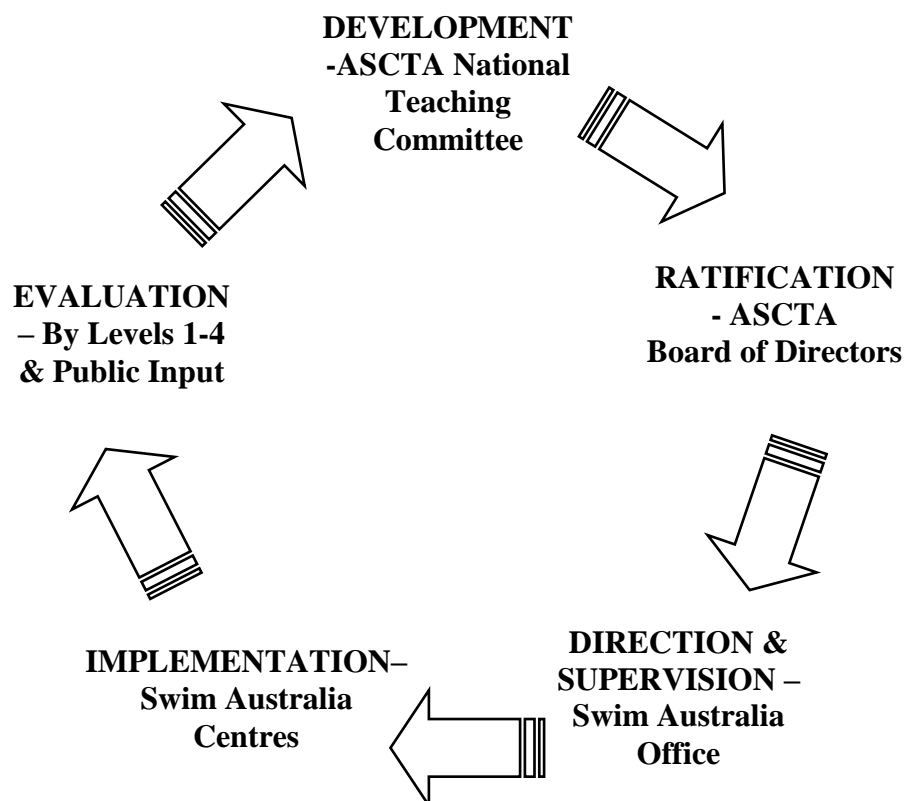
DEVELOPMENT -ASCTA National Teaching Committee

RATIFICATION - ASCTA Board of Directors

DIRECTION & SUPERVISION – Swim Australia Office

IMPLEMENTATION– Swim Australia Centres

EVALUATION – By Levels 1-4 & Public Input